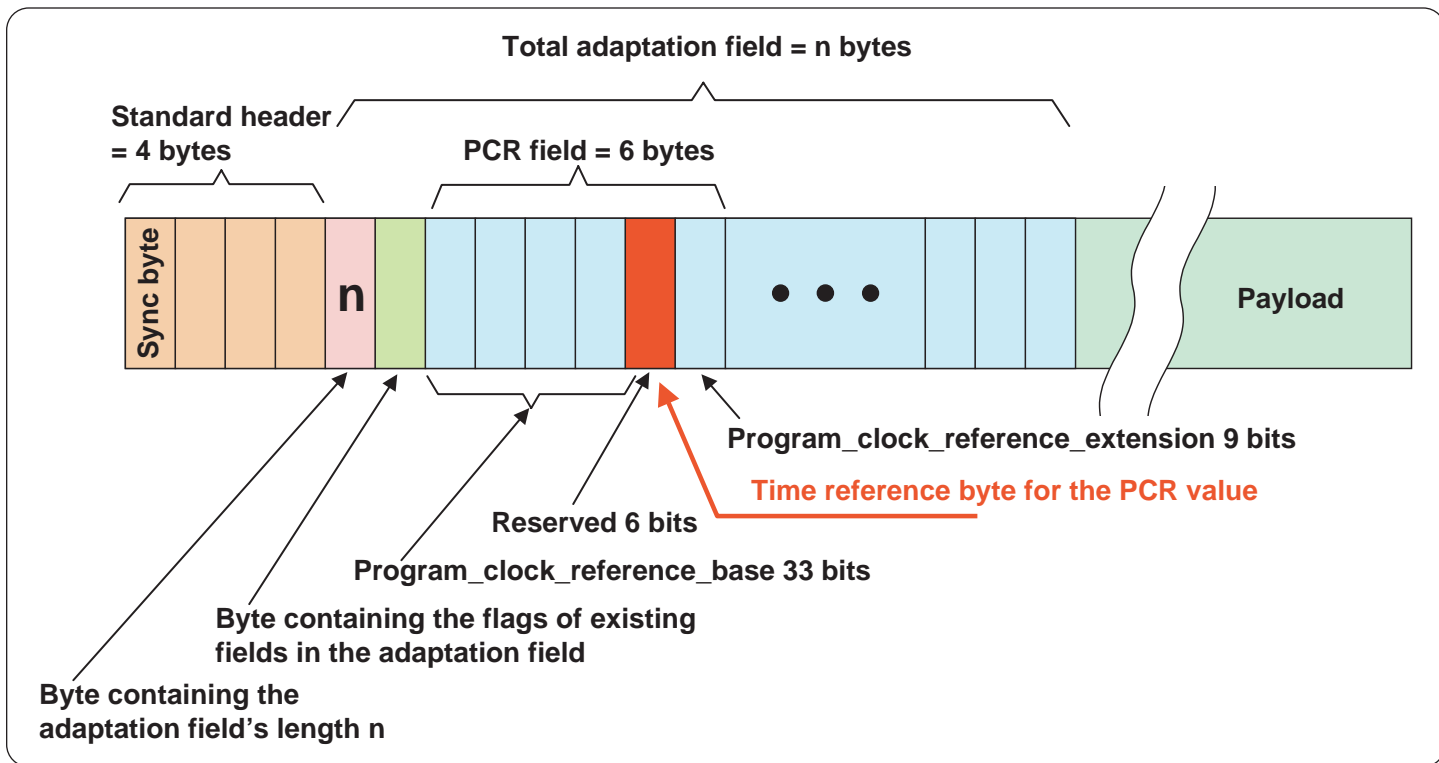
Total adaptation field = n bytes

Standard header = 4 bytes

PCR field = 6 bytes

Sync byte

n

• • •

Payload

Program_clock_reference_extension 9 bits

Time reference byte for the PCR value

Reserved 6 bits

Program_clock_reference_base 33 bits

Byte containing the flags of existing fields in the adaptation field

Byte containing the adaptation field's length n